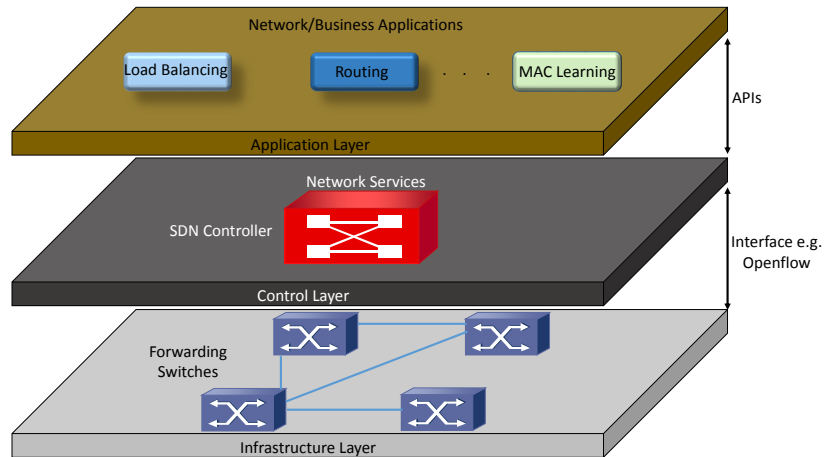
Network/Business Applications

Load Balancing

Routing

. . .

MAC Learning

Application Layer

APIs

Network Services

SDN Controller

Control Layer

Interface e.g. Openflow

Forwarding Switches

Infrastructure Layer